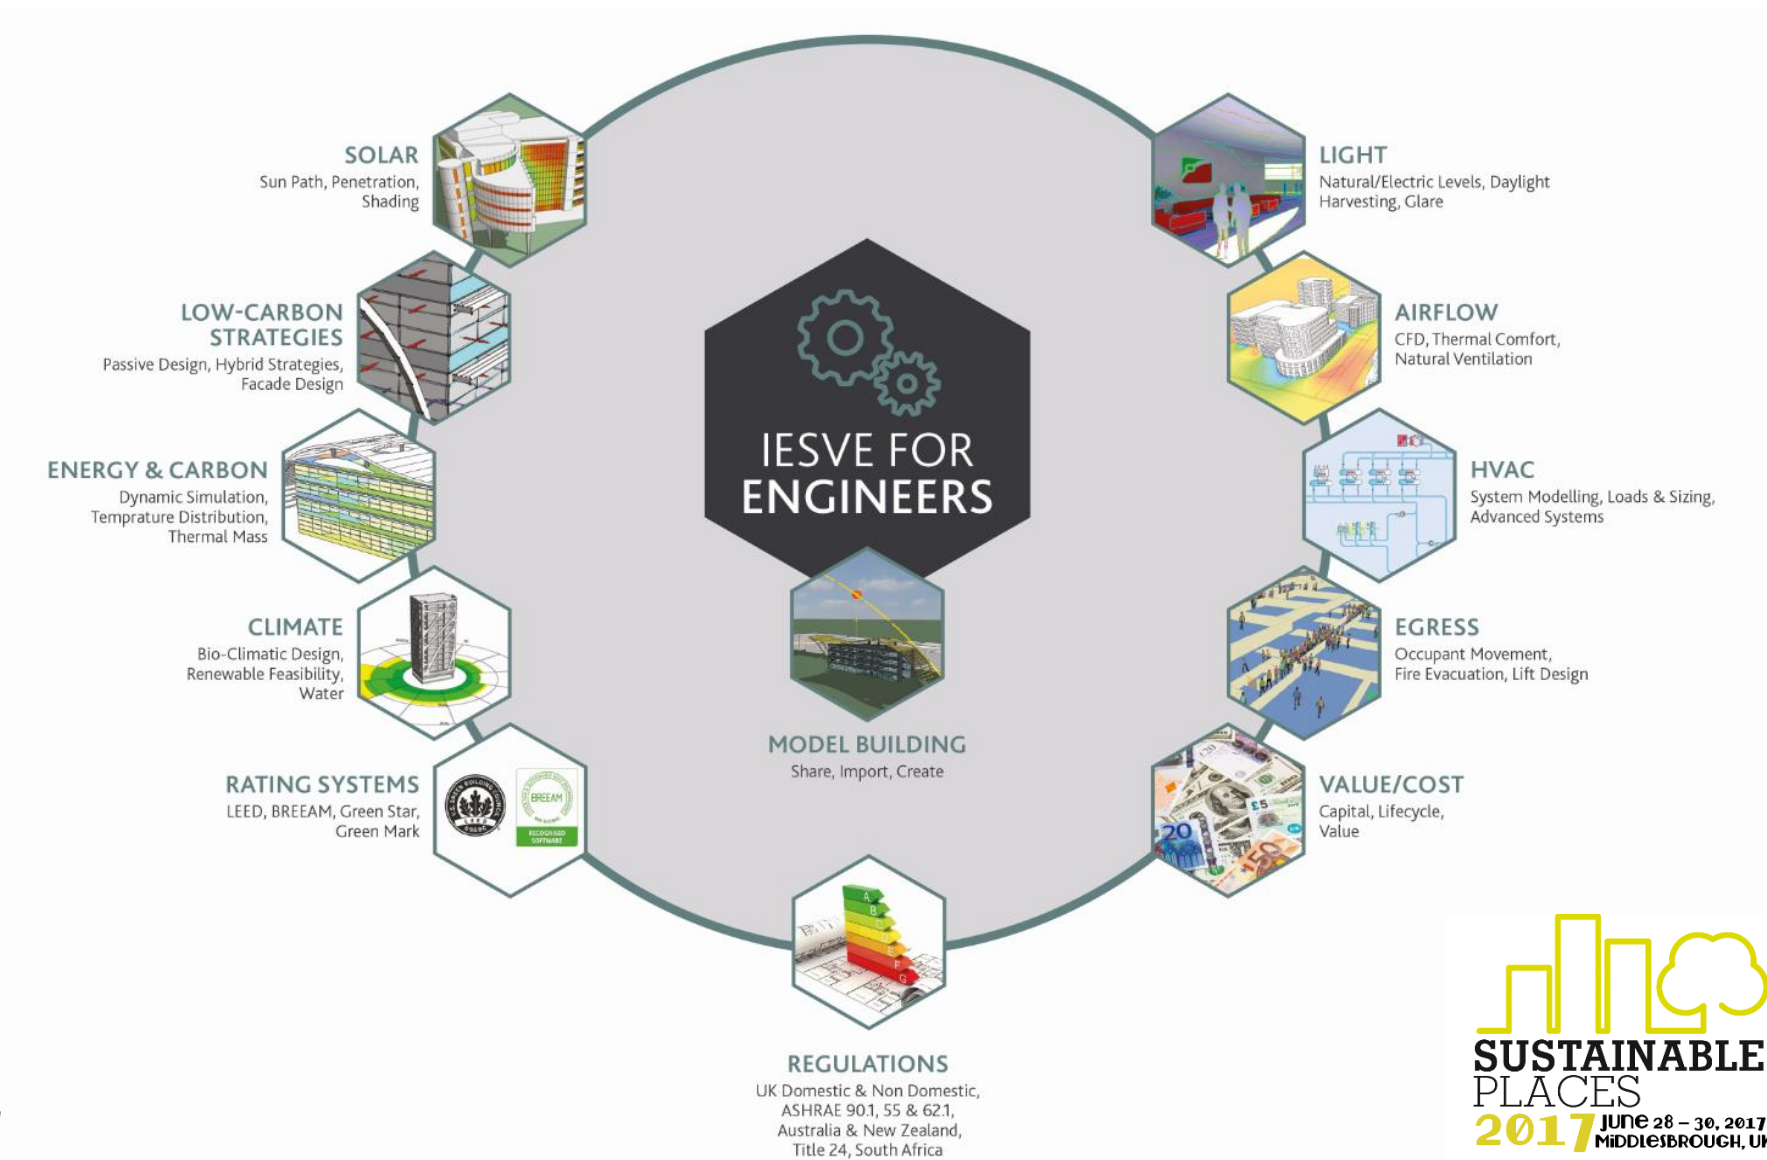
SOLAR
Sun Path, Penetration, Shading

LOW-CARBON STRATEGIES
Passive Design, Hybrid Strategies, Facade Design

ENERGY & CARBON
Dynamic Simulation, Temprature Distribution, Thermal Mass

CLIMATE
Bio-Climatic Design, Renewable Feasibility, Water

RATING SYSTEMS
LEED, BREEAM, Green Star, Green Mark

BREEAM

LIGHT
Natural/Electric Levels, Daylight Harvesting, Glare

AIRFLOW
CFD, Thermal Comfort, Natural Ventilation

HVAC
System Modelling, Loads & Sizing, Advanced Systems

EGRESS
Occupant Movement, Fire Evacuation, Lift Design

VALUE/COST
Capital, Lifecycle, Value

IESVE FOR ENGINEERS

MODEL BUILDING
Share, Import, Create

REGULATIONS
UK Domestic & Non Domestic, ASHRAE 90.1, 55 & 62.1, Australia & New Zealand, Title 24, South Africa

SUSTAINABLE PLACES
2017 JUNE 28 – 30, 2017 MIDDLESBROUGH, U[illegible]